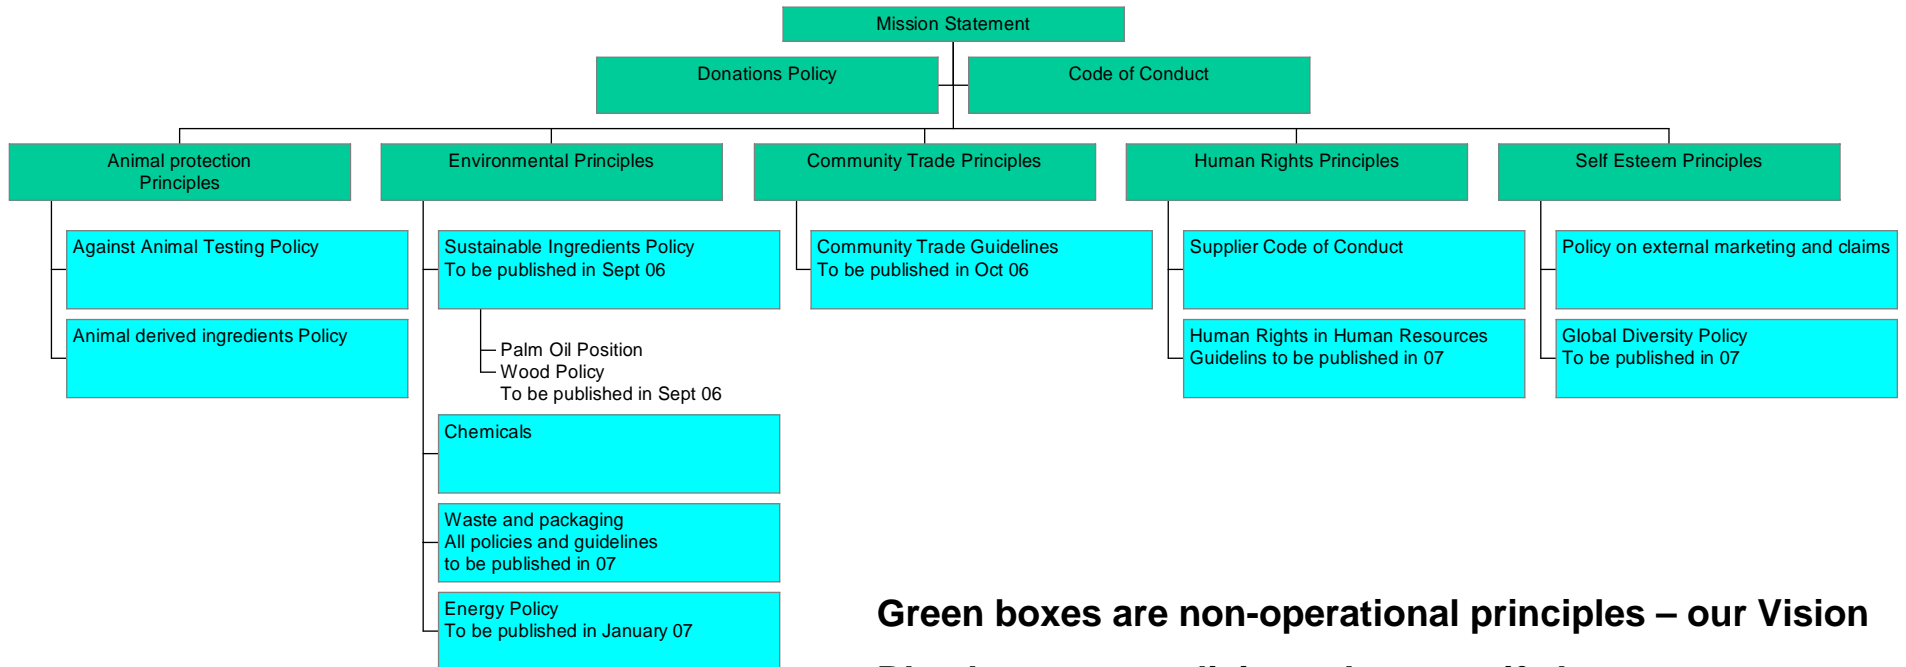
Mission Statement

Donations Policy

Code of Conduct

Animal protection Principles

Environmental Principles

Community Trade Principles

Human Rights Principles

Self Esteem Principles

Against Animal Testing Policy

Animal derived ingredients Policy

Sustainable Ingredients Policy
To be published in Sept 06

Palm Oil Position
Wood Policy
To be published in Sept 06

Chemicals

Waste and packaging
All policies and guidelines
to be published in 07

Energy Policy
To be published in January 07

Community Trade Guidelines
To be published in Oct 06

Supplier Code of Conduct

Human Rights in Human Resources
Guidelins to be published in 07

Policy on external marketing and claims

Global Diversity Policy
To be published in 07

Green boxes are non-operational principles – our Vision

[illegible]